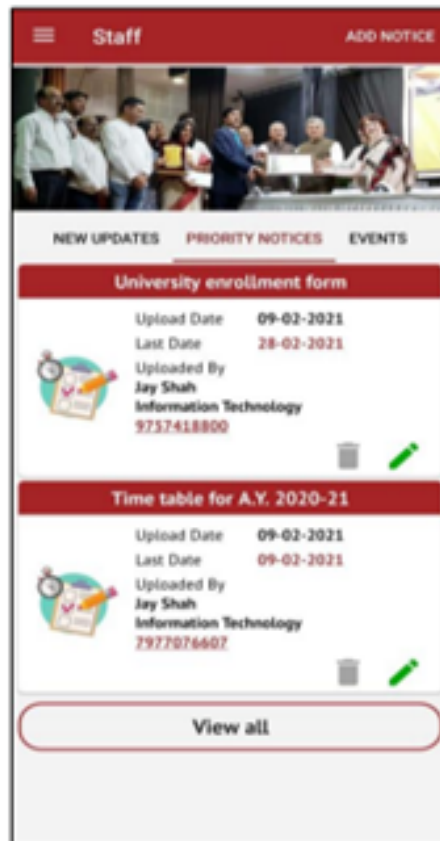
Staff

ADD NOTICE

NEW UPDATES

PRIORITY NOTICES

EVENTS

University enrollment form

Upload Date 09-02-2021

Last Date 28-02-2021

Uploaded By

Jay Shah

Information Technology

9757418800

Time table for A.Y. 2020-21

Upload Date 09-02-2021

Last Date 09-02-2021

Uploaded By

Jay Shah

Information Technology

7977076607

View all